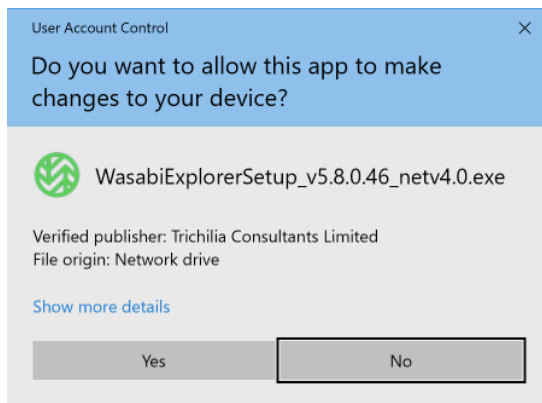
User Account Control

×

Do you want to allow this app to make changes to your device?

WasabiExplorerSetup_v5.8.0.46_netv4.0.exe

Verified publisher: Trichilia Consultants Limited
File origin: Network drive

Show more details

Yes

No